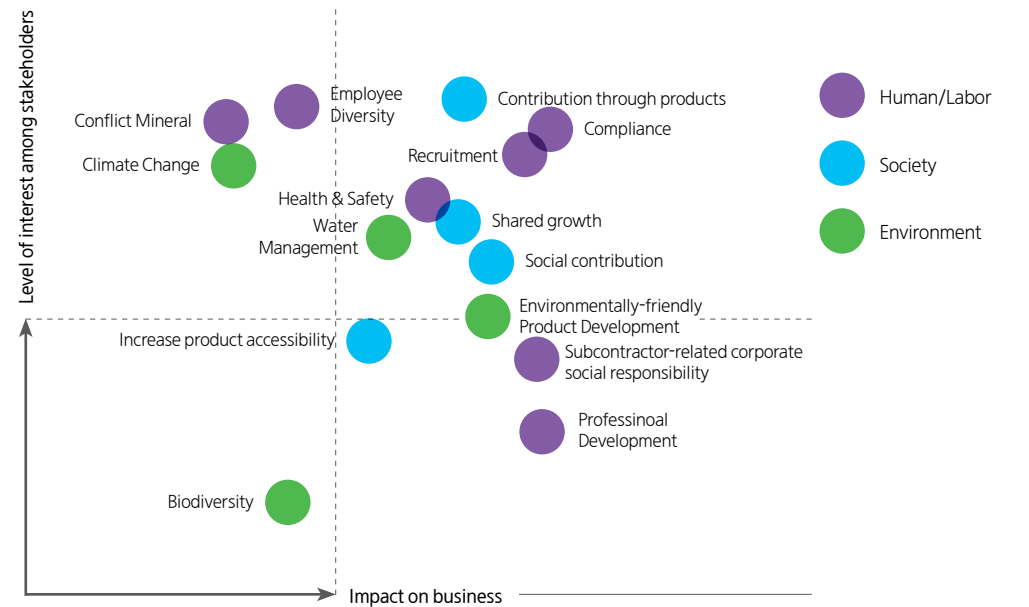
Level of interest among stakeholders

Employee Diversity

Contribution through products

Human/Labor

Conflict Mineral

Compliance

Climate Change

Recruitment

Society

Health & Safety

Water Management

Shared growth

Environment

Social contribution

Environmentally-friendly Product Development

Increase product accessibility

Subcontractor-related corporate social responsibility

Professinoal Development

Biodiversity

Impact on business